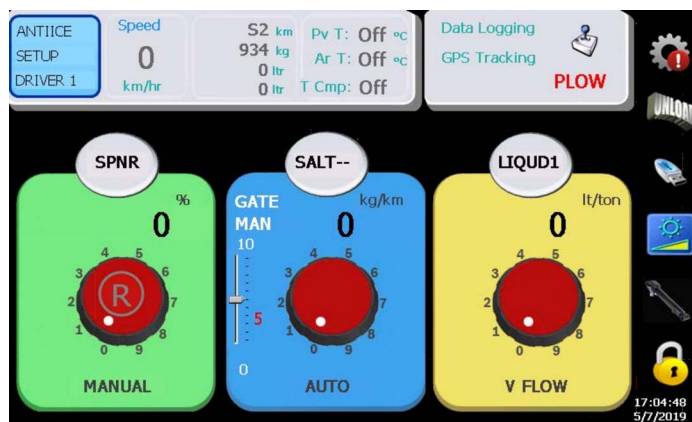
ANTIICE
SETUP
DRIVER 1

Speed
0
km/hr

S2 km
934 kg
0 ltr
0 ltr

Pv T: Off °C
Ar T: Off °C
T Cmp: Off

Data Logging
GPS Tracking
PLOW

UNLOAD

SPNR
%
0
4 5
3 6
2 R 7
1 8
0 9
MANUAL

SALT--
GATE
MAN
kg/km
0
10
5
0
4 5
3 6
2 7
1 8
0 9
AUTO

LIQUD1
lt/ton
0
4 5
3 6
2 7
1 8
0 9
V FLOW

17:04:48
5/7/2019